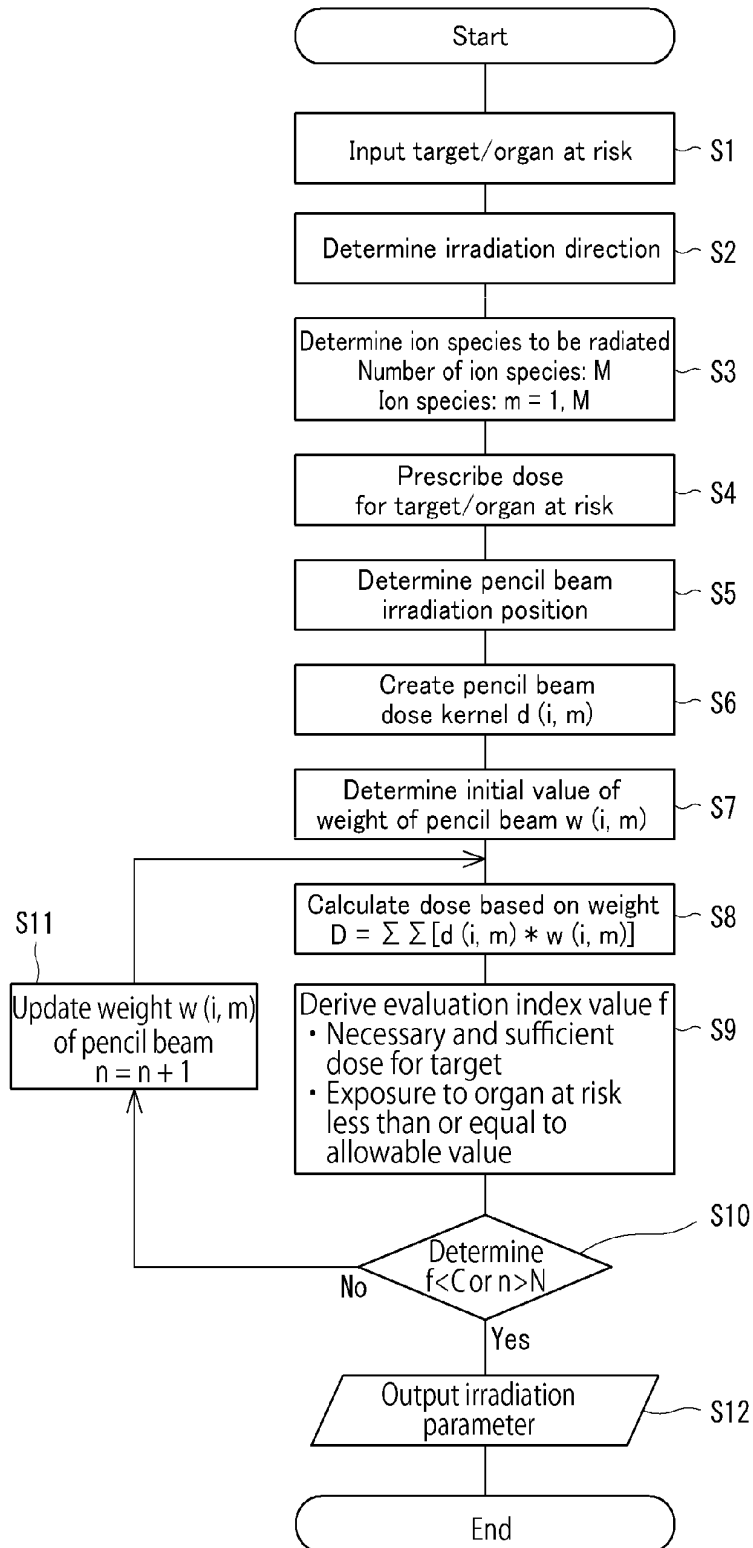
Start

Input target/organ at risk
S1

Determine irradiation direction
S2

Determine ion species to be radiated
Number of ion species: M
Ion species: m = 1, M
S3

Prescribe dose for target/organ at risk
S4

Determine pencil beam irradiation position
S5

Create pencil beam dose kernel d (i, m)
S6

Determine initial value of weight of pencil beam w (i, m)
S7

Calculate dose based on weight
$D = \sum \sum [d (i, m) * w (i, m)]$
S8

Derive evaluation index value f
・Necessary and sufficient dose for target
・Exposure to organ at risk less than or equal to allowable value
S9

S11
Update weight w (i, m) of pencil beam
$n = n + 1$

S10
Determine
f<C or n>N
No
Yes

Output irradiation parameter
S12

End